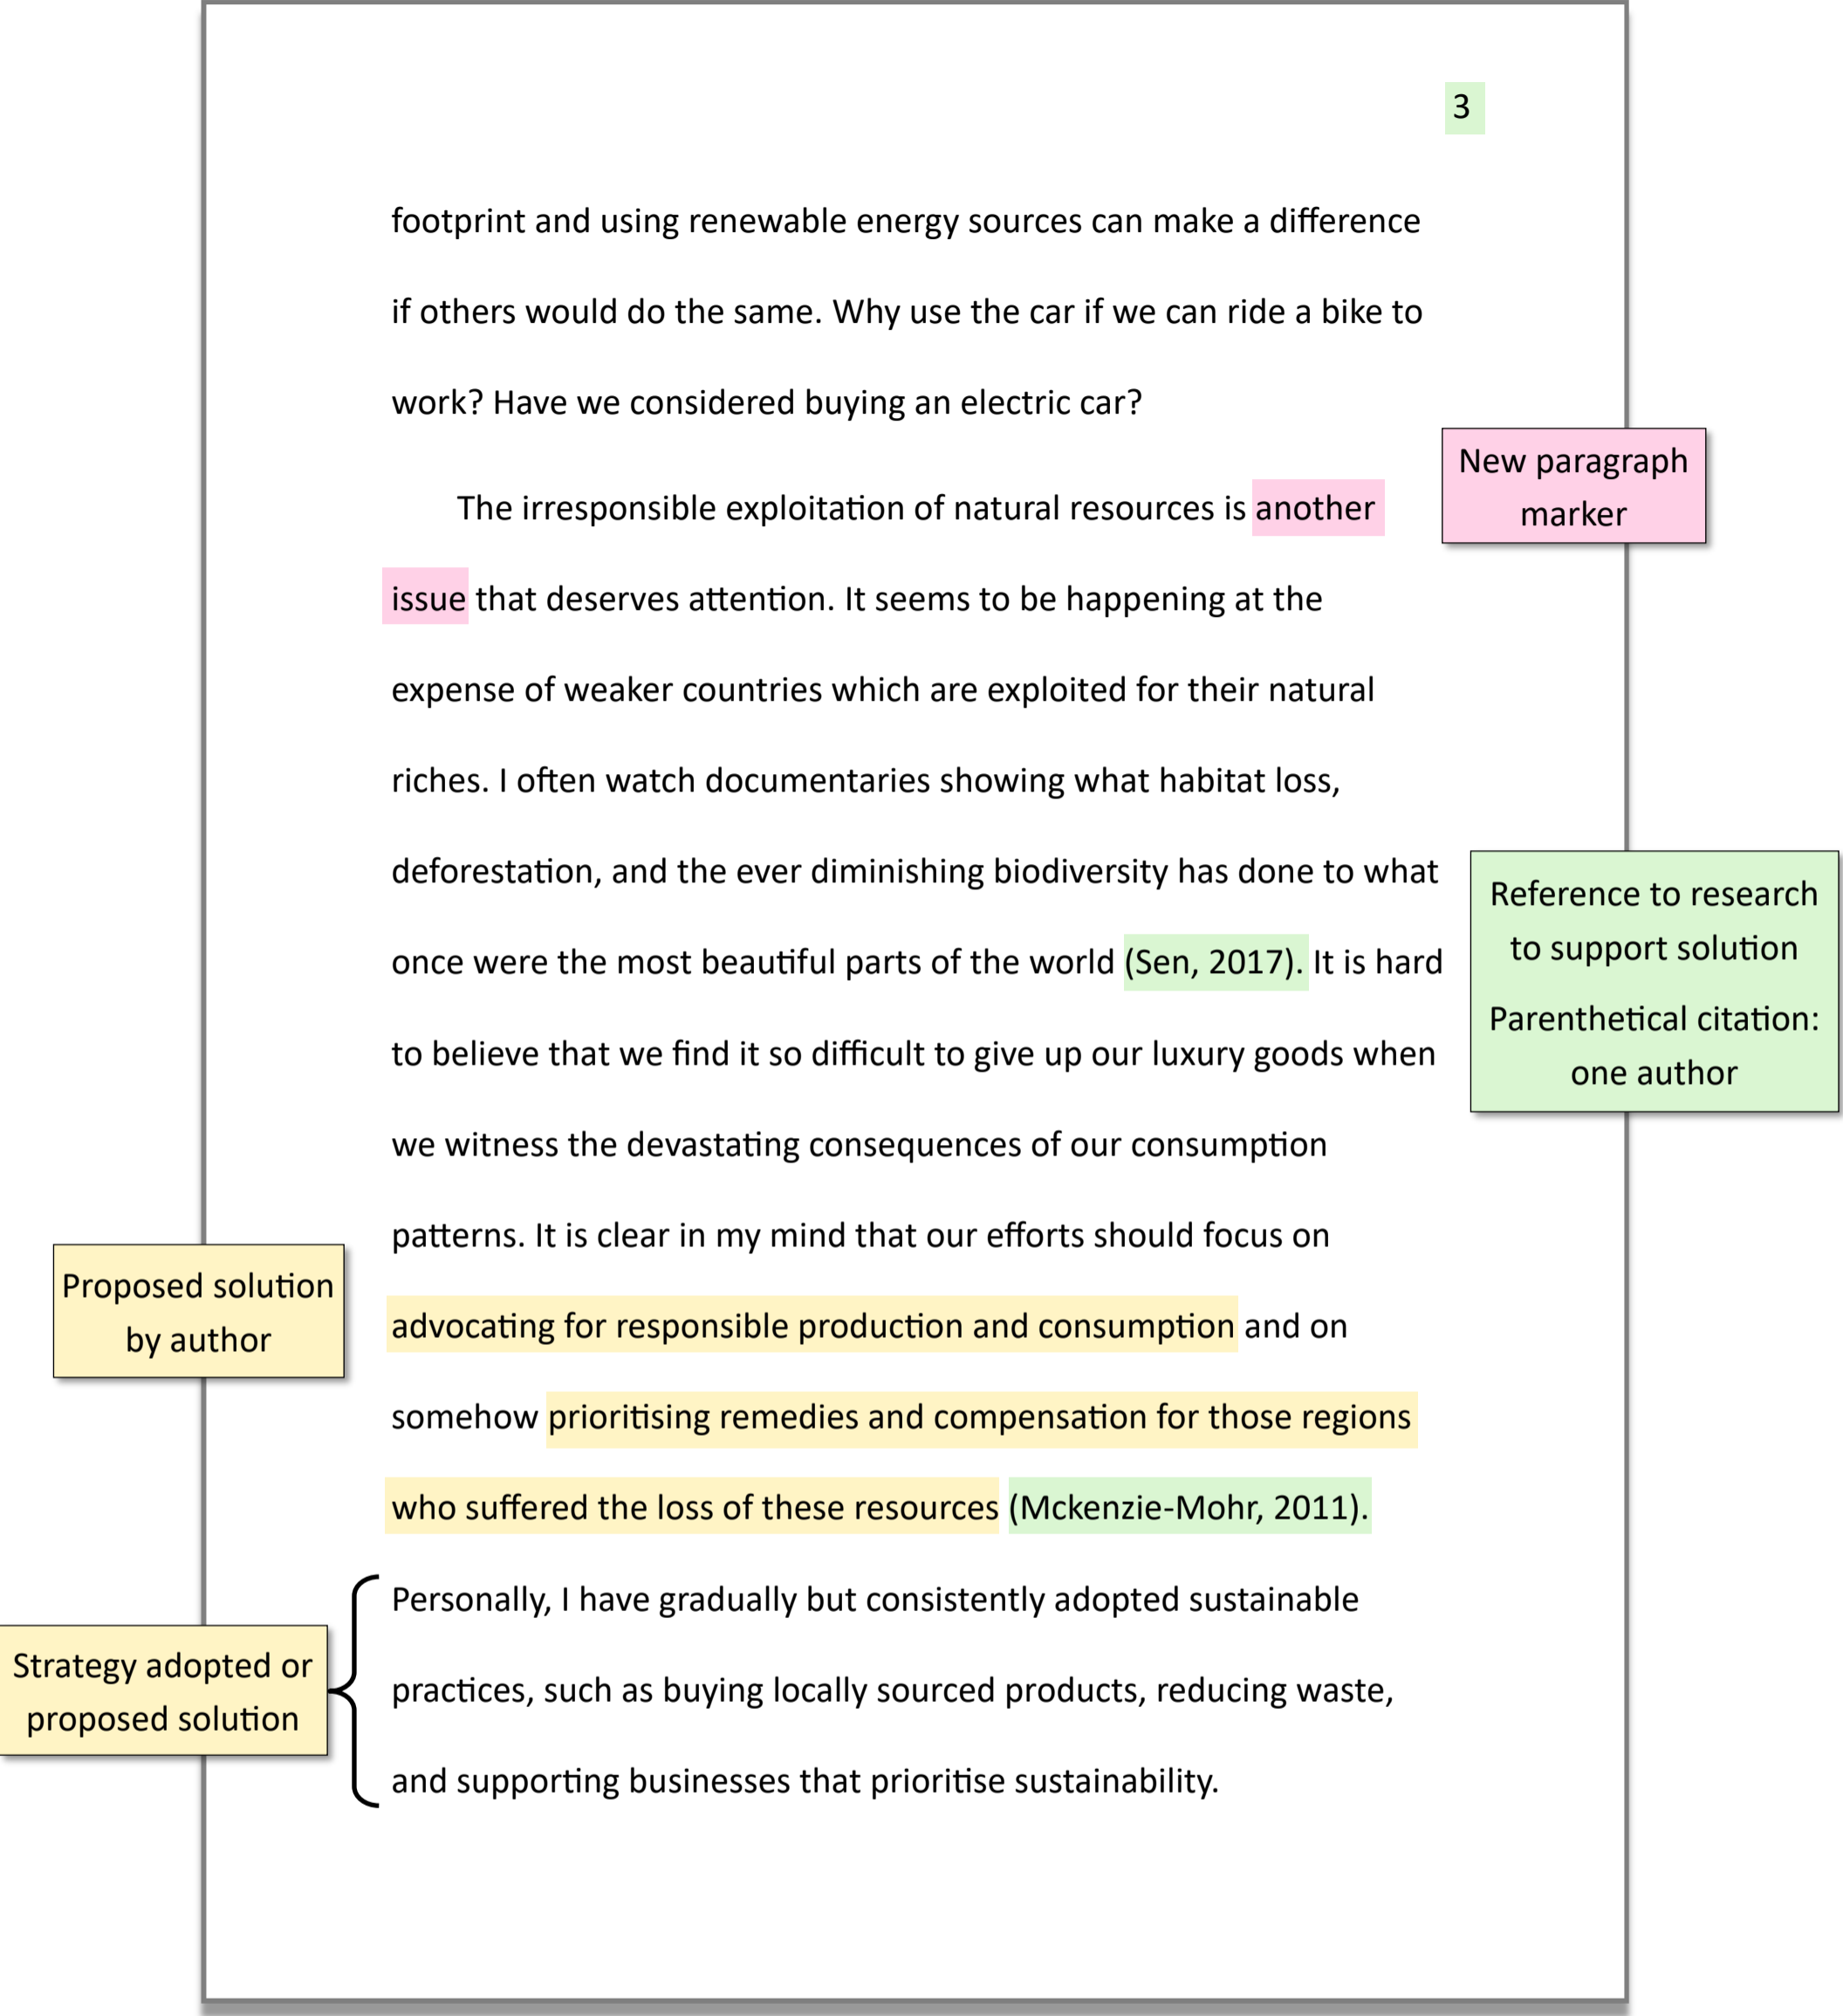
3

footprint and using renewable energy sources can make a difference if others would do the same. Why use the car if we can ride a bike to work? Have we considered buying an electric car?

New paragraph marker

The irresponsible exploitation of natural resources is another issue that deserves attention. It seems to be happening at the expense of weaker countries which are exploited for their natural riches. I often watch documentaries showing what habitat loss, deforestation, and the ever diminishing biodiversity has done to what once were the most beautiful parts of the world (Sen, 2017). It is hard to believe that we find it so difficult to give up our luxury goods when we witness the devastating consequences of our consumption patterns. It is clear in my mind that our efforts should focus on advocating for responsible production and consumption and on somehow prioritising remedies and compensation for those regions who suffered the loss of these resources (Mckenzie-Mohr, 2011). Personally, I have gradually but consistently adopted sustainable practices, such as buying locally sourced products, reducing waste, and supporting businesses that prioritise sustainability.

Reference to research to support solution

Parenthetical citation: one author

Proposed solution by author

Strategy adopted or proposed solution